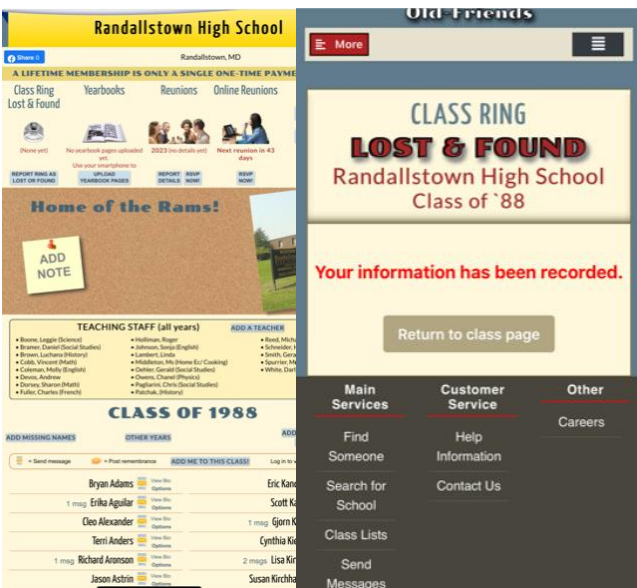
Randallstown High School

Share 0

Randallstown, MD

A LIFETIME MEMBERSHIP IS ONLY A SINGLE ONE-TIME PAYME

Class Ring Lost & Found

Yearbooks

Reunions

Online Reunions

(None yet)

No yearbook pages uploaded yet. Use your smartphone to:

2023 (no details yet)

Next reunion in 43 days

REPORT RING AS LOST OR FOUND

UPLOAD YEARBOOK PAGES

REPORT DETAILS

RSVP NOW!

RSVP NOW!

Home of the Rams!

ADD NOTE

TEACHING STAFF (all years)

ADD A TEACHER

• Boone, Leggie (Science)
• Bramer, Daniel (Social Studies)
• Brown, Luchana (History)
• Cobb, Vincent (Math)
• Coleman, Molly (English)
• Devos, Andrew
• Dorsey, Sharon (Math)
• Fuller, Charles (French)

• Holliman, Roger
• Johnson, Sonja (English)
• Lambert, Linda
• Middleton, Ms (Home Ec/ Cooking)
• Oehler, Gerald (Social Studies)
• Owens, Chanel (Physics)
• Pagliarini, Chris (Social Studies)
• Patchak, (History)

• Reed, Mich
• Schneider, H
• Smith, Gera
• Spurrier, Me
• White, Dar

CLASS OF 1988

ADD MISSING NAMES

OTHER YEARS

ADD

= Send message
= Post remembrance

ADD ME TO THIS CLASS!

Log in to

Bryan Adams View Bio Options

Eric Kan

1 msg Erika Aguilar View Bio Options

Scott K

Cleo Alexander View Bio Options

1 msg Gjorn K

Terri Anders View Bio Options

Cynthia Ki

1 msg Richard Aronson View Bio Options

2 msgs Lisa Ki

Jason Astrin View Bio Options

Susan Kirchha

Old Friends

More

CLASS RING
LOST & FOUND
Randallstown High School
Class of `88

Your information has been recorded.

Return to class page

Main Services

Find Someone

Search for School

Class Lists

Send Messages

Customer Service

Help Information

Contact Us

Other

Careers